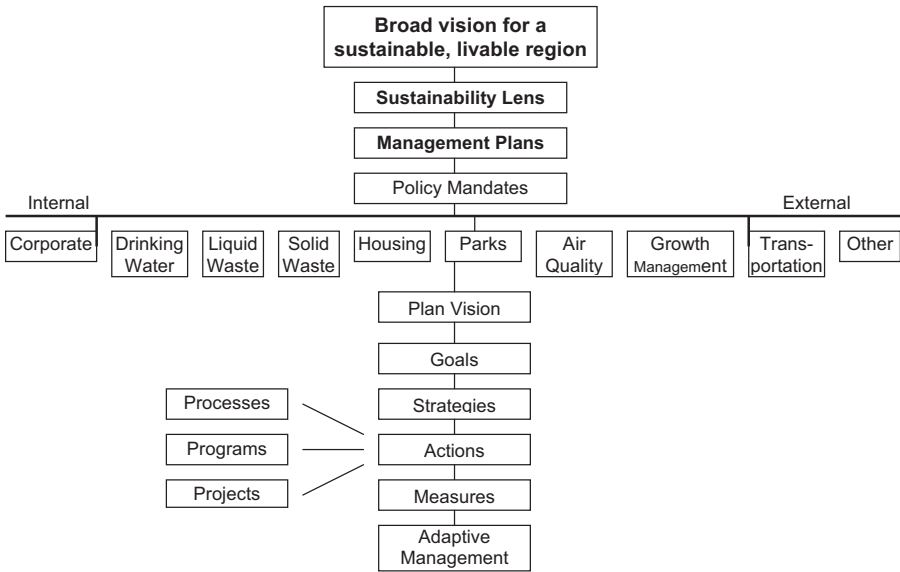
Broad vision for a sustainable, livable region

Sustainability Lens

Management Plans

Policy Mandates

Internal

External

Corporate

Drinking Water

Liquid Waste

Solid Waste

Housing

Parks

Air Quality

Growth Management

Transportation

Other

Plan Vision

Goals

Strategies

Processes

Programs

Projects

Actions

Measures

Adaptive Management